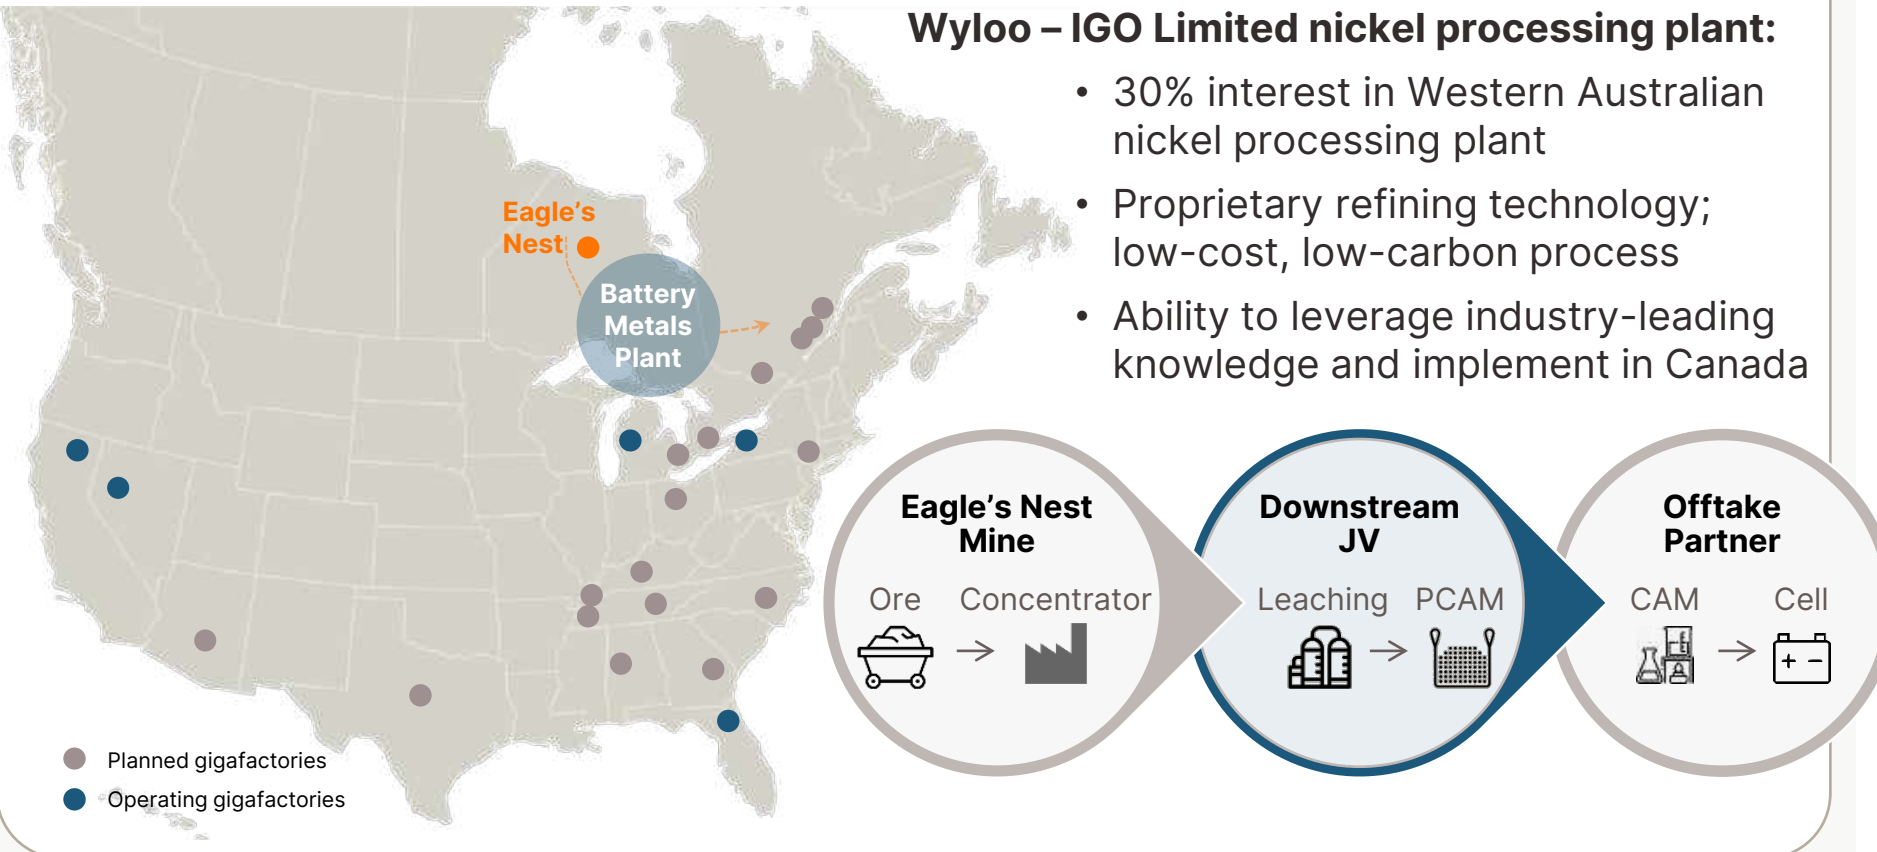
Wyloo – IGO Limited nickel processing plant:

• 30% interest in Western Australian nickel processing plant

• Proprietary refining technology; low-cost, low-carbon process

• Ability to leverage industry-leading knowledge and implement in Canada

Eagle's Nest

Battery Metals Plant

Planned gigafactories

Operating gigafactories

Eagle's Nest Mine

Ore → Concentrator

Downstream JV

Leaching → PCAM

Offtake Partner

CAM → Cell

+ −